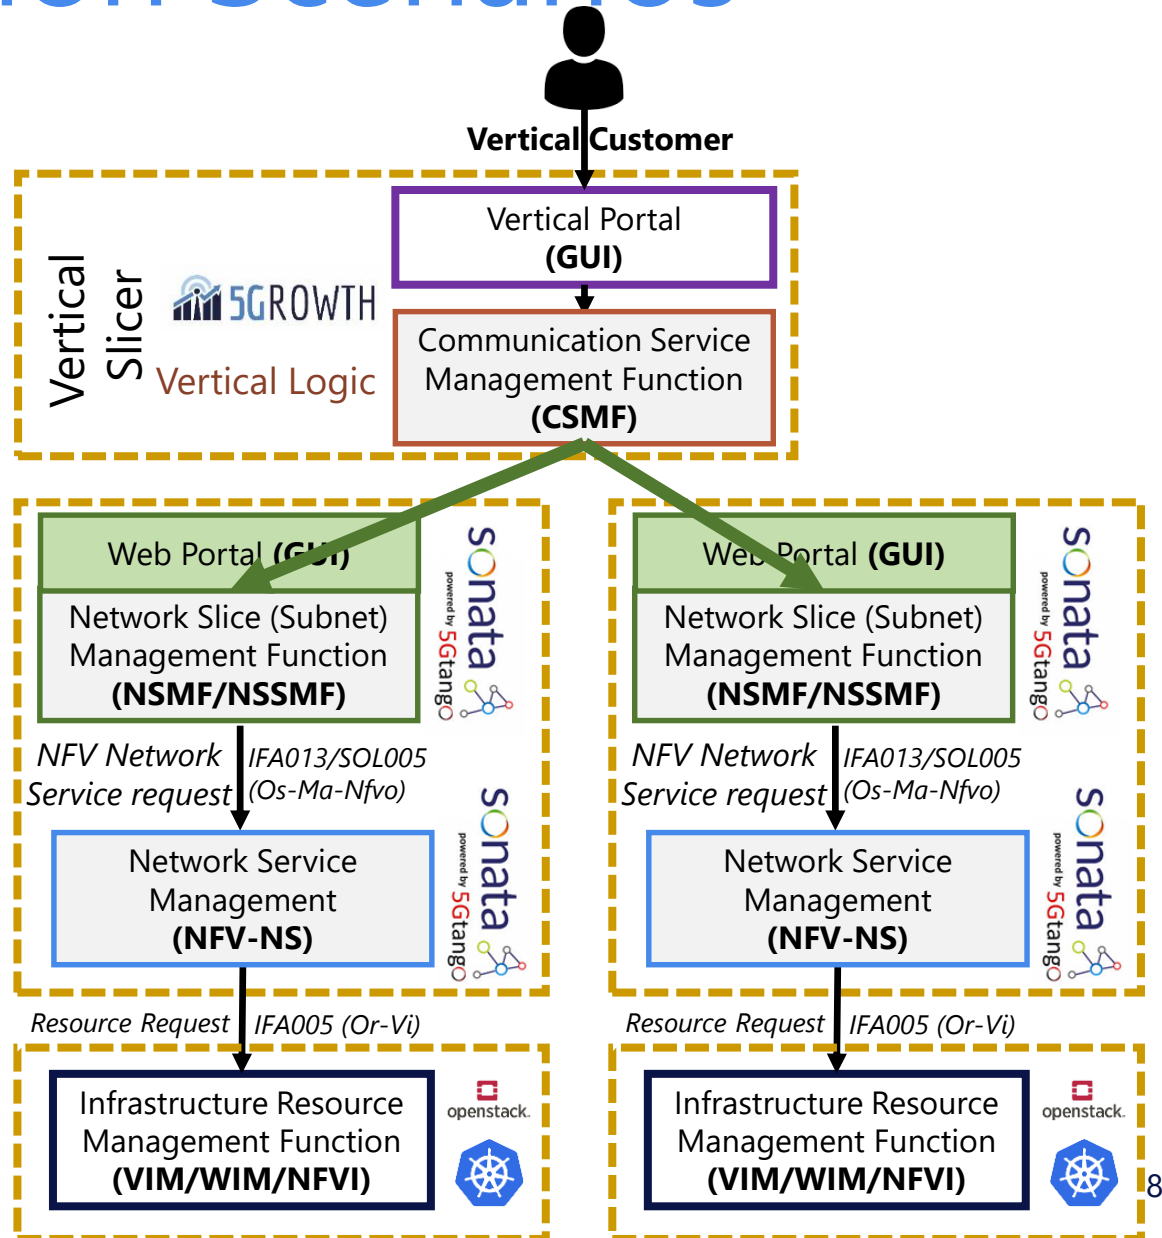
Vertical Customer

Vertical Slicer

5GROWTH

Vertical Logic

Vertical Portal
(GUI)

Communication Service Management Function
(CSMF)

Web Portal (GUI)

Network Slice (Subnet) Management Function
(NSMF/NSSMF)

sonata powered by 5Gtango

NFV Network Service request

IFA013/SOL005 (Os-Ma-Nfvo)

Network Service Management
(NFV-NS)

sonata powered by 5Gtango

Resource Request

IFA005 (Or-Vi)

Infrastructure Resource Management Function
(VIM/WIM/NFVI)

openstack.

Web Portal (GUI)

Network Slice (Subnet) Management Function
(NSMF/NSSMF)

sonata powered by 5Gtango

NFV Network Service request

IFA013/SOL005 (Os-Ma-Nfvo)

Network Service Management
(NFV-NS)

sonata powered by 5Gtango

Resource Request

IFA005 (Or-Vi)

Infrastructure Resource Management Function
(VIM/WIM/NFVI)

openstack.

8